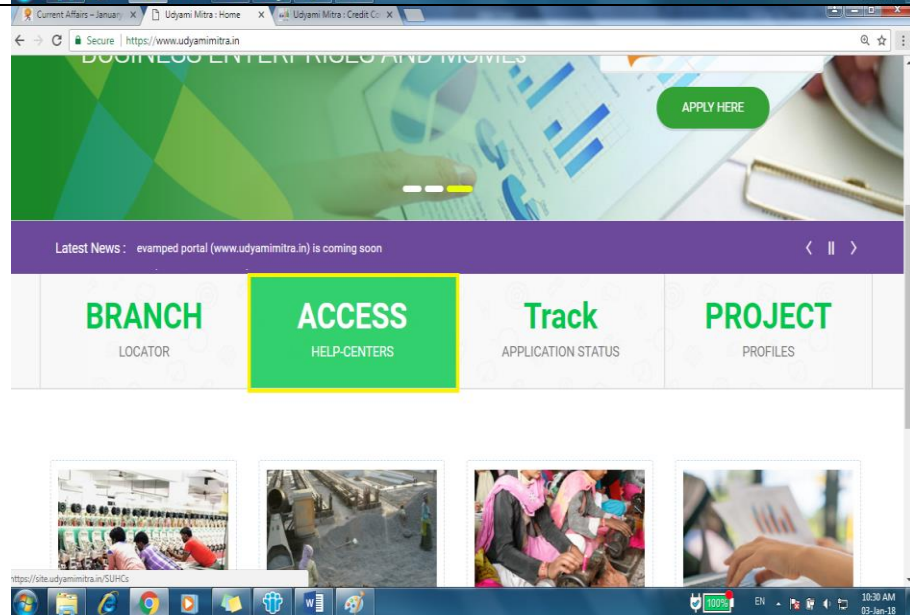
Current Affairs – January ×
Udyami Mitra : Home ×
Udyami Mitra : Credit Co ×

Secure | https://www.udyamimitra.in

BUSINESS ENTERPRISES AND MSMEs

APPLY HERE

Latest News : evamped portal (www.udyamimitra.in) is coming soon

‹ II ›

BRANCH
LOCATOR

ACCESS
HELP-CENTERS

Track
APPLICATION STATUS

PROJECT
PROFILES

https://site.udyamimitra.in/SUHCs

100%

EN

10:30 AM
03-Jan-18